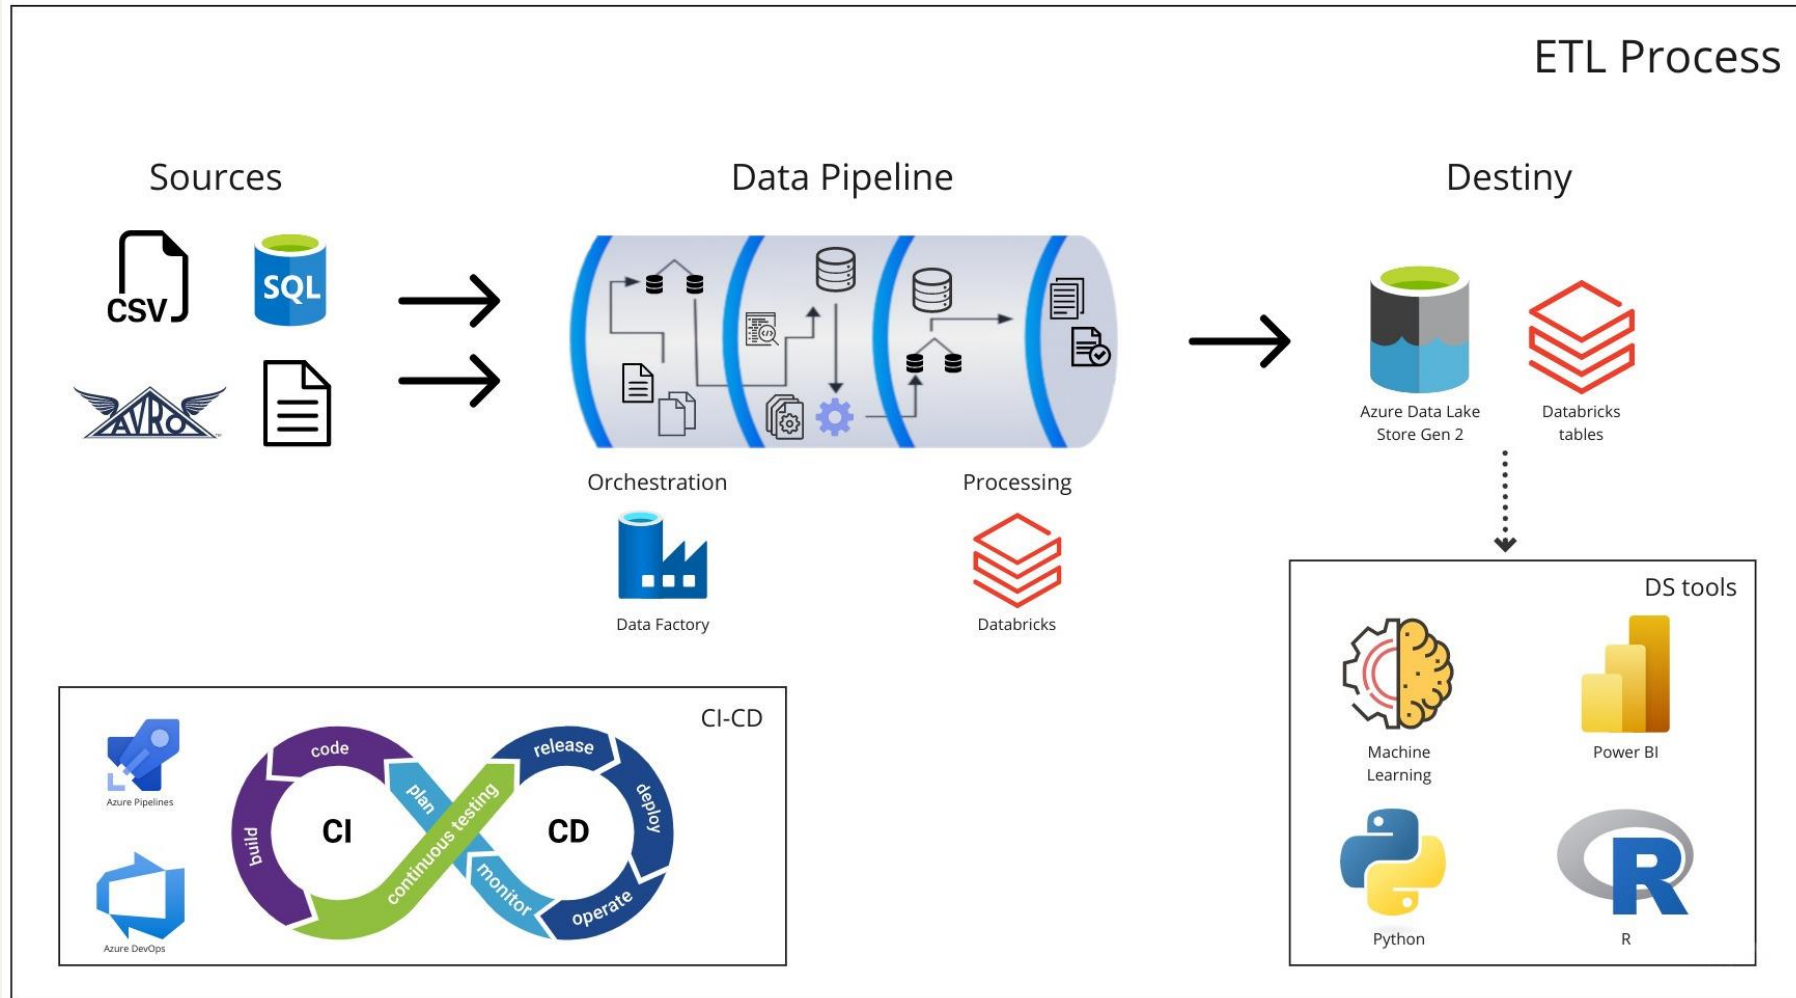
ETL Process

Sources

CSV

SQL

AVRO

Data Pipeline

Orchestration

Data Factory

Processing

Databricks

Destiny

Azure Data Lake Store Gen 2

Databricks tables

DS tools

Machine Learning

Power BI

Python

R

CI-CD

Azure Pipelines

Azure DevOps

code

build

plan

continuous testing

CI

release

deploy

monitor

operate

CD